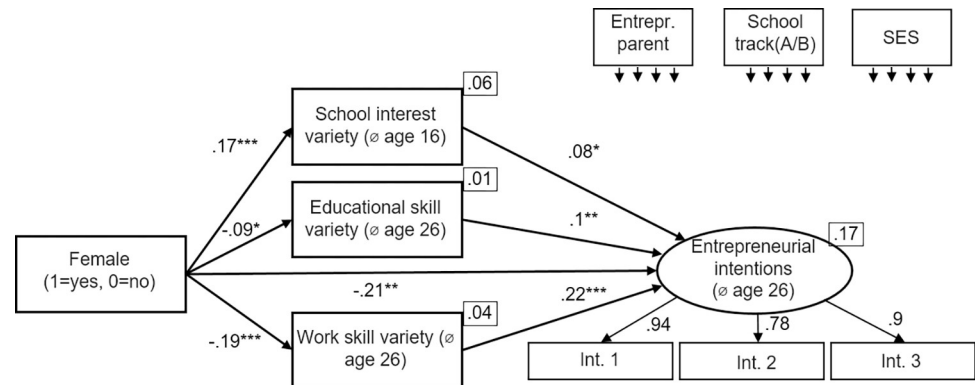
Entrepr. parent

School track(A/B)

SES

School interest variety (⌀ age 16)

.06

Educational skill variety (⌀ age 26)

.01

Work skill variety (⌀ age 26)

.04

Female (1=yes, 0=no)

.17***

-.09*

-.19***

-.21**

.08*

.1**

.22***

Entrepreneurial intentions (⌀ age 26)

.17

.94

.78

.9

Int. 1

Int. 2

Int. 3